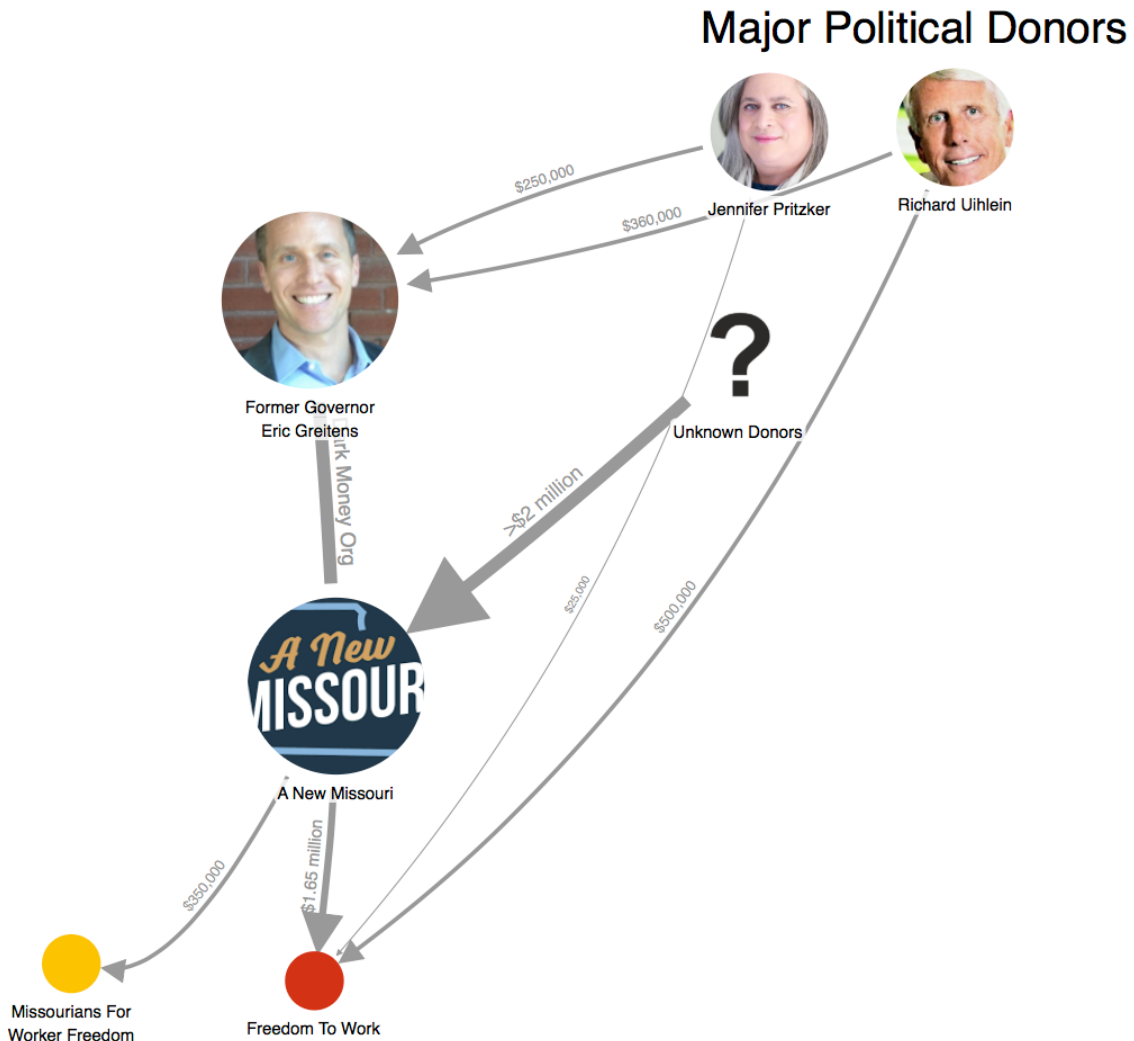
Major Political Donors

Jennifer Pritzker

Richard Uihlein

$250,000

$360,000

Former Governor
Eric Greitens

?

Unknown Donors

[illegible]rk Money Org

>$2 million

$25,000

$500,000

A New
MISSOUR

A New Missouri

$350,000

$1.65 million

Missourians For
Worker Freedom

Freedom To Work